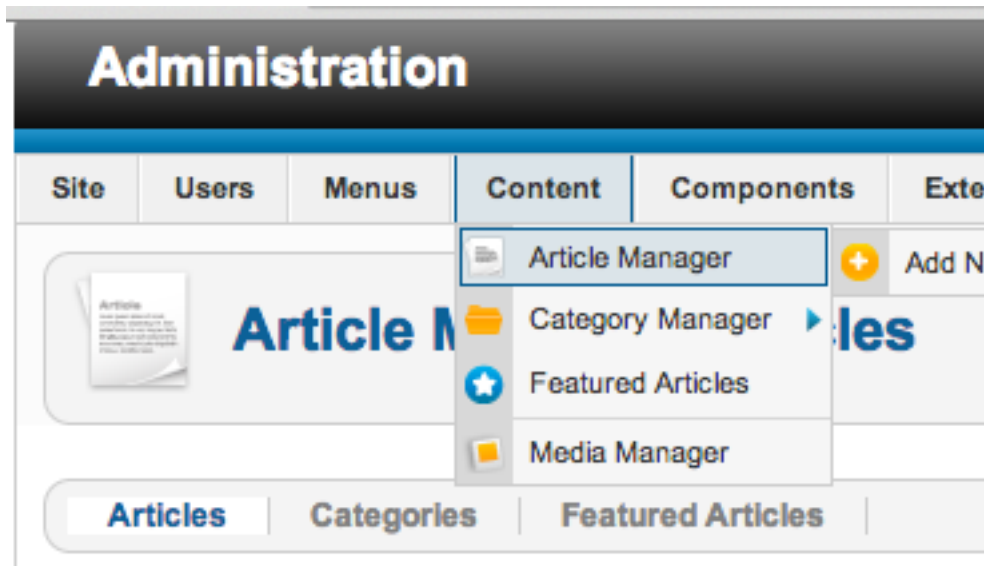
Administration

Site | Users | Menus | Content | Components | Exte

Article Manager
Category Manager
Featured Articles
Media Manager

Add N

Article

Article M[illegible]les

Articles | Categories | Featured Articles